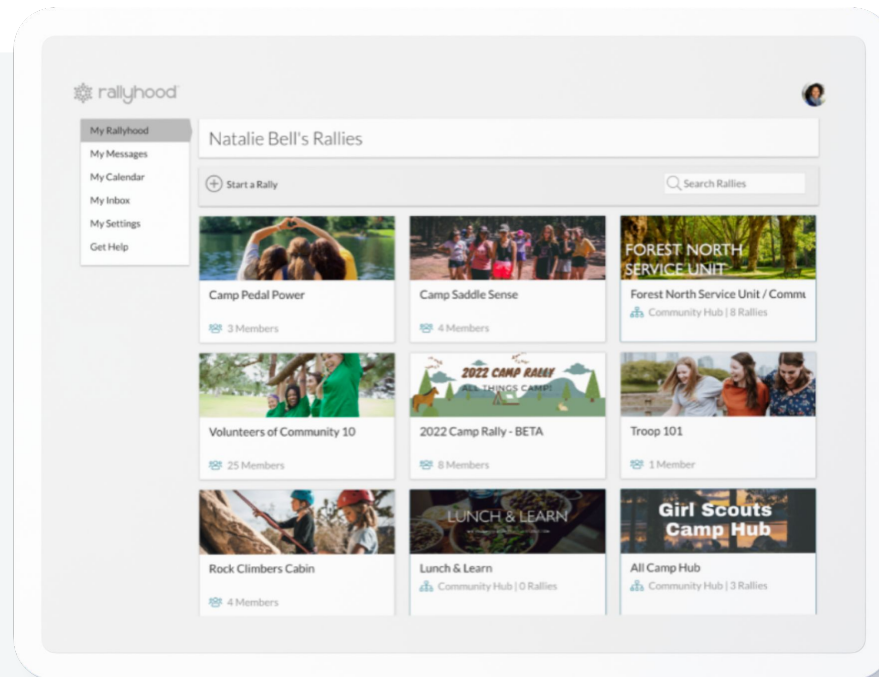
rallyhood

My Rallyhood
My Messages
My Calendar
My Inbox
My Settings
Get Help

Natalie Bell's Rallies

Start a Rally

Search Rallies

Camp Pedal Power
3 Members

Camp Saddle Sense
4 Members

FOREST NORTH SERVICE UNIT
Forest North Service Unit / Commu
Community Hub | 8 Rallies

Volunteers of Community 10
25 Members

2022 CAMP RALLY
ALL THINGS CAMP!
2022 Camp Rally - BETA
8 Members

Troop 101
1 Member

Rock Climbers Cabin
4 Members

LUNCH & LEARN
Lunch & Learn
Community Hub | 0 Rallies

Girl Scouts Camp Hub
All Camp Hub
Community Hub | 3 Rallies